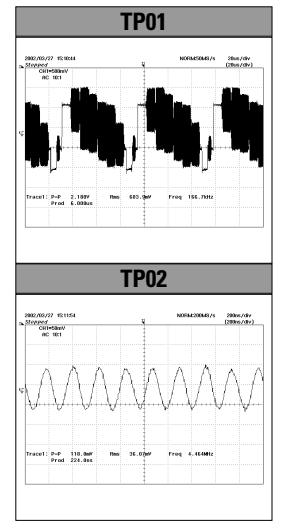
TP01

2002/03/27 13:18:44
Stopped
NORM:50MS/s
20us/div
(20us/div)
CH1=500mV
AC 10:1

Trace1: P-P 2.188V Rms 603.9mV Freq 156.7kHz
Prod 6.000us

TP02

2002/03/27 13:11:54
Stopped
NORM:200MS/s
200ns/div
(200ns/div)
CH1=50mV
AC 10:1

Trace1: P-P 118.8mV Rms 36.07mV Freq 4.464MHz
Prod 224.0ns